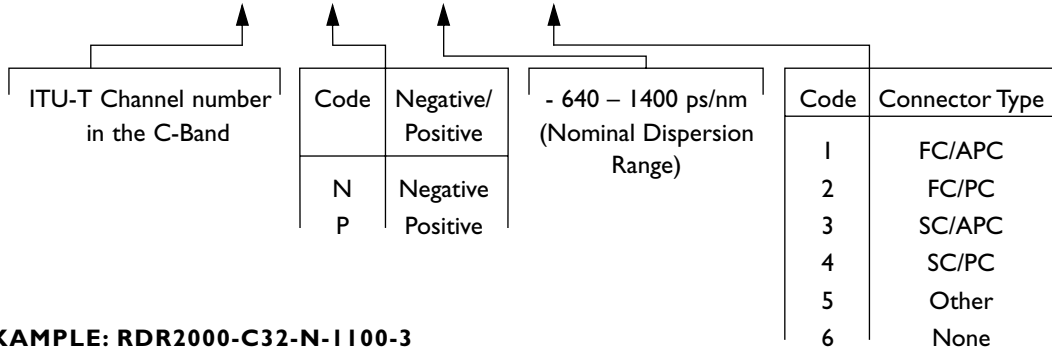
ITU-T Channel number in the C-Band

| Code | Negative/ Positive |
|---|---|
| N | Negative |
| P | Positive |

- 640 – 1400 ps/nm (Nominal Dispersion Range)

| Code | Connector Type |
|---|---|
| 1 | FC/APC |
| 2 | FC/PC |
| 3 | SC/APC |
| 4 | SC/PC |
| 5 | Other |
| 6 | None |

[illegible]XAMPLE: RDR2000-C32-N-1100-3